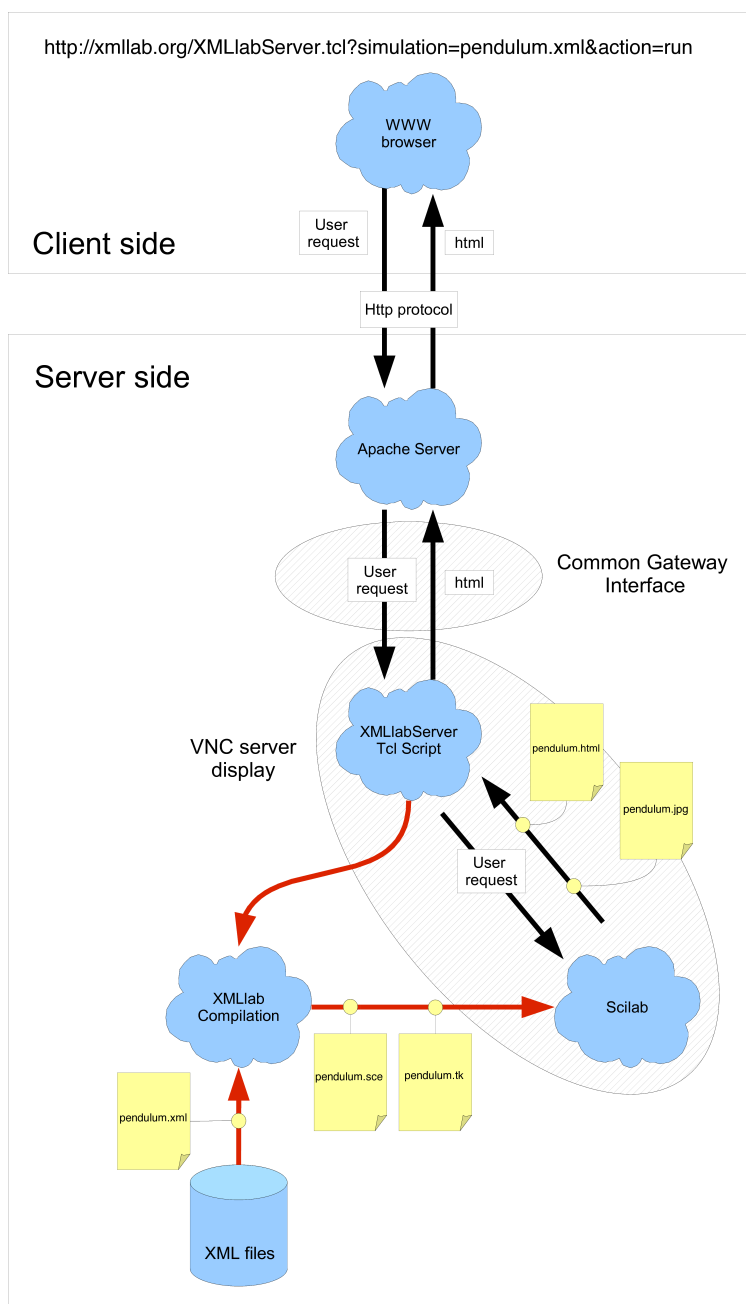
http://xmllab.org/XMLlabServer.tcl?simulation=pendulum.xml&action=run

WWW browser

User request

html

Client side

Http protocol

Server side

Apache Server

User request

html

Common Gateway Interface

VNC server display

XMLlabServer Tcl Script

pendulum.html

pendulum.jpg

User request

XMLlab Compilation

Scilab

pendulum.sce

pendulum.tk

pendulum.xml

XML files